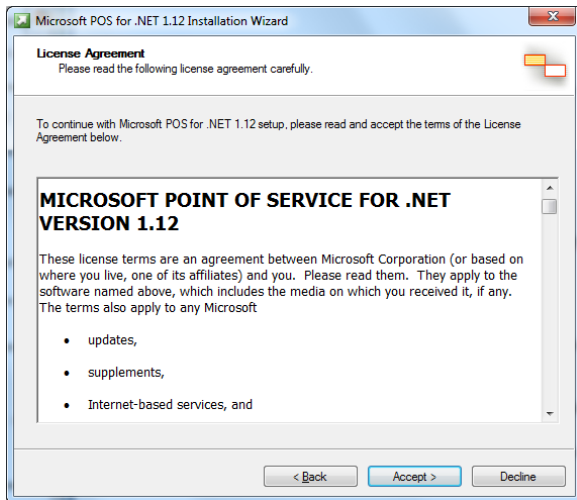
Microsoft POS for .NET 1.12 Installation Wizard

License Agreement
Please read the following license agreement carefully.

To continue with Microsoft POS for .NET 1.12 setup, please read and accept the terms of the License Agreement below.

MICROSOFT POINT OF SERVICE FOR .NET VERSION 1.12

These license terms are an agreement between Microsoft Corporation (or based on where you live, one of its affiliates) and you. Please read them. They apply to the software named above, which includes the media on which you received it, if any. The terms also apply to any Microsoft

- updates,
- supplements,
- Internet-based services, and

< Back | Accept > | Decline